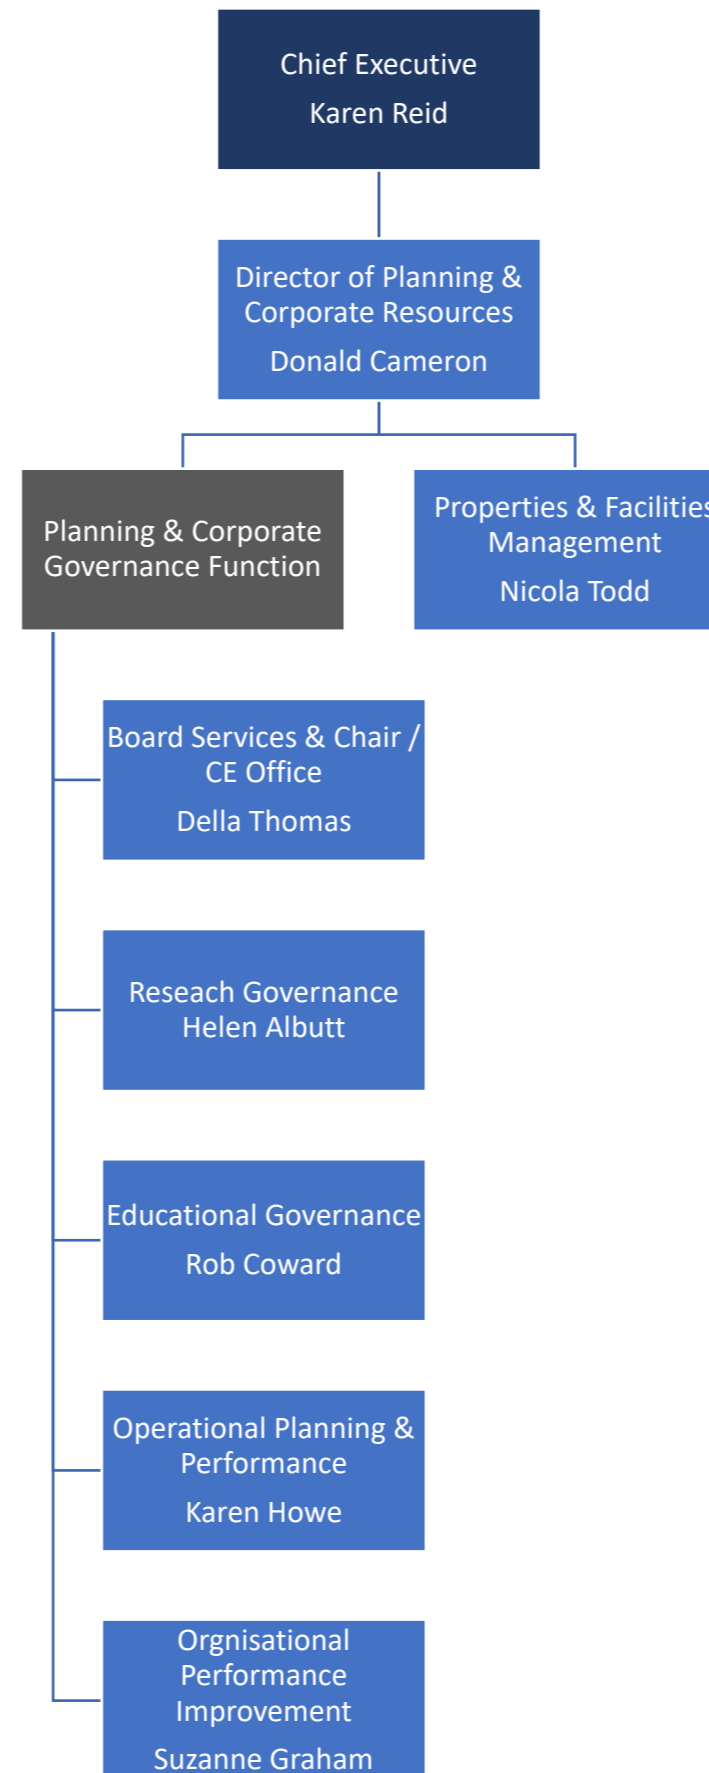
Chief Executive
Karen Reid

Director of Planning & Corporate Resources
Donald Cameron

Planning & Corporate Governance Function

Properties & Facilities Management
Nicola Todd

Board Services & Chair / CE Office
Della Thomas

Reseach Governance
Helen Albutt

Educational Governance
Rob Coward

Operational Planning & Performance
Karen Howe

Orgnisational Performance Improvement
Suzanne Graham